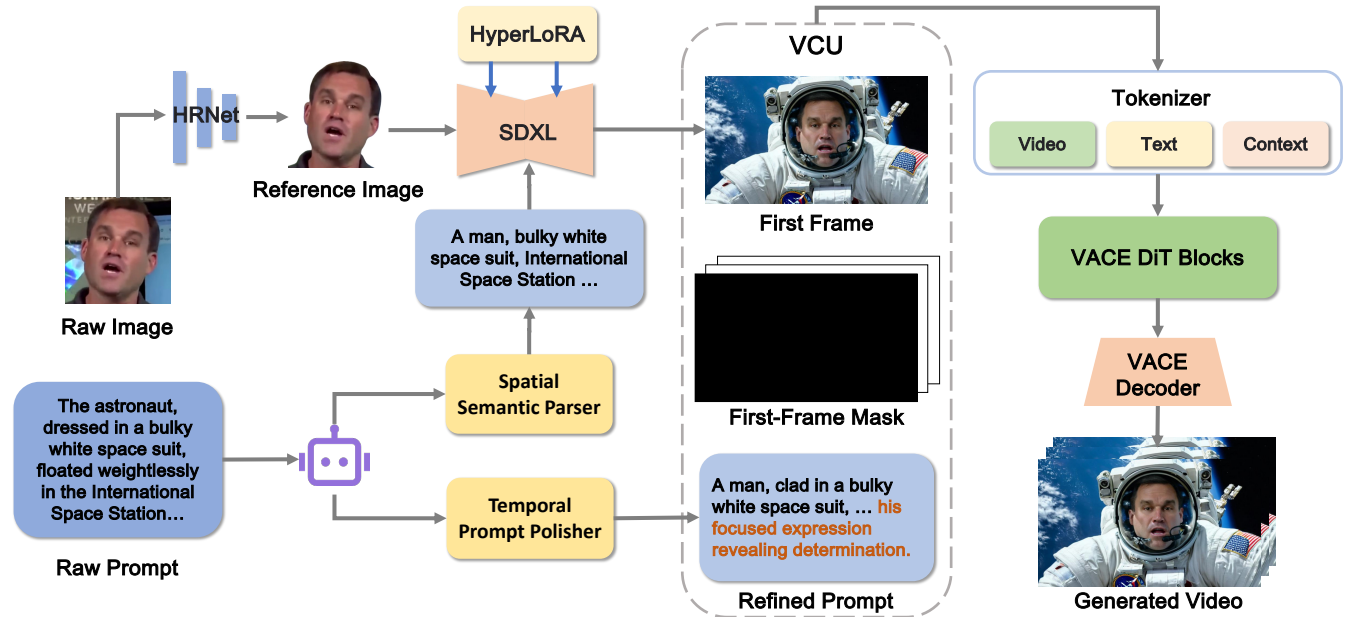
HyperLoRA

VCU

HRNet

SDXL

Reference Image

Raw Image

A man, bulky white space suit, International Space Station …

First Frame

Tokenizer

Video

Text

Context

VACE DiT Blocks

VACE Decoder

First-Frame Mask

The astronaut, dressed in a bulky white space suit, floated weightlessly in the International Space Station…

Raw Prompt

Spatial Semantic Parser

Temporal Prompt Polisher

A man, clad in a bulky white space suit, … his focused expression revealing determination.

Refined Prompt

Generated Video